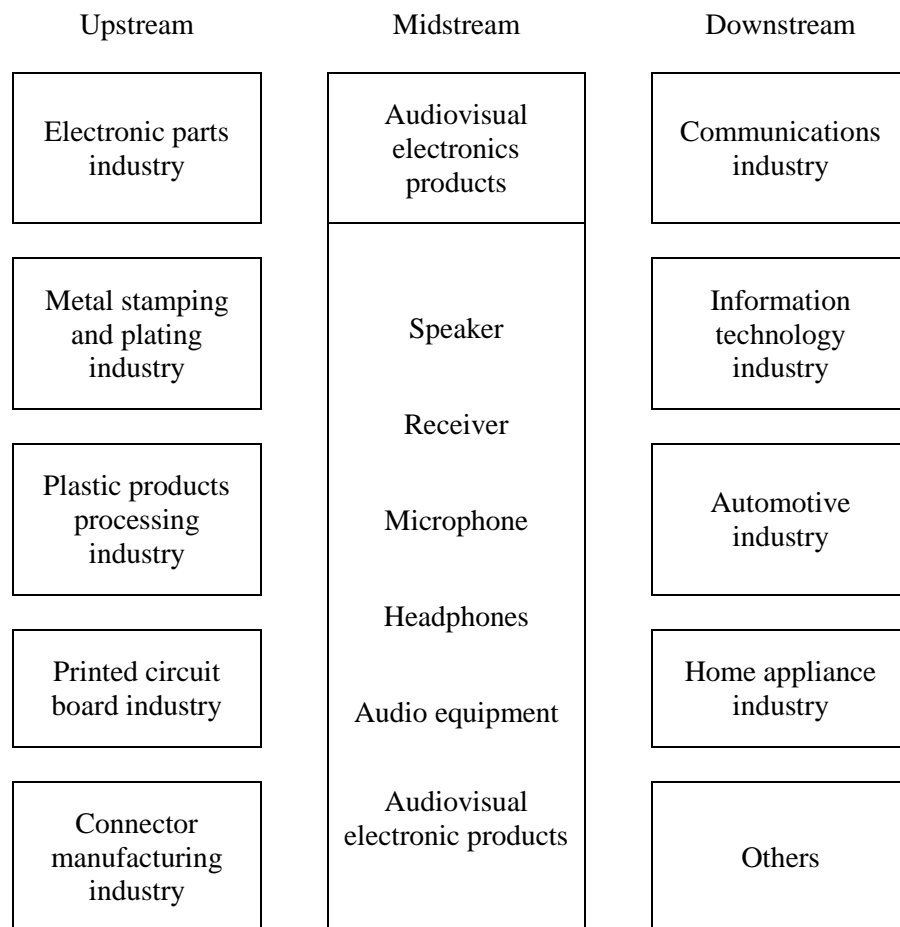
Upstream

Electronic parts industry

Metal stamping and plating industry

Plastic products processing industry

Printed circuit board industry

Connector manufacturing industry

Midstream

Audiovisual electronics products

Speaker

Receiver

Microphone

Headphones

Audio equipment

Audiovisual electronic products

Downstream

Communications industry

Information technology industry

Automotive industry

Home appliance industry

Others